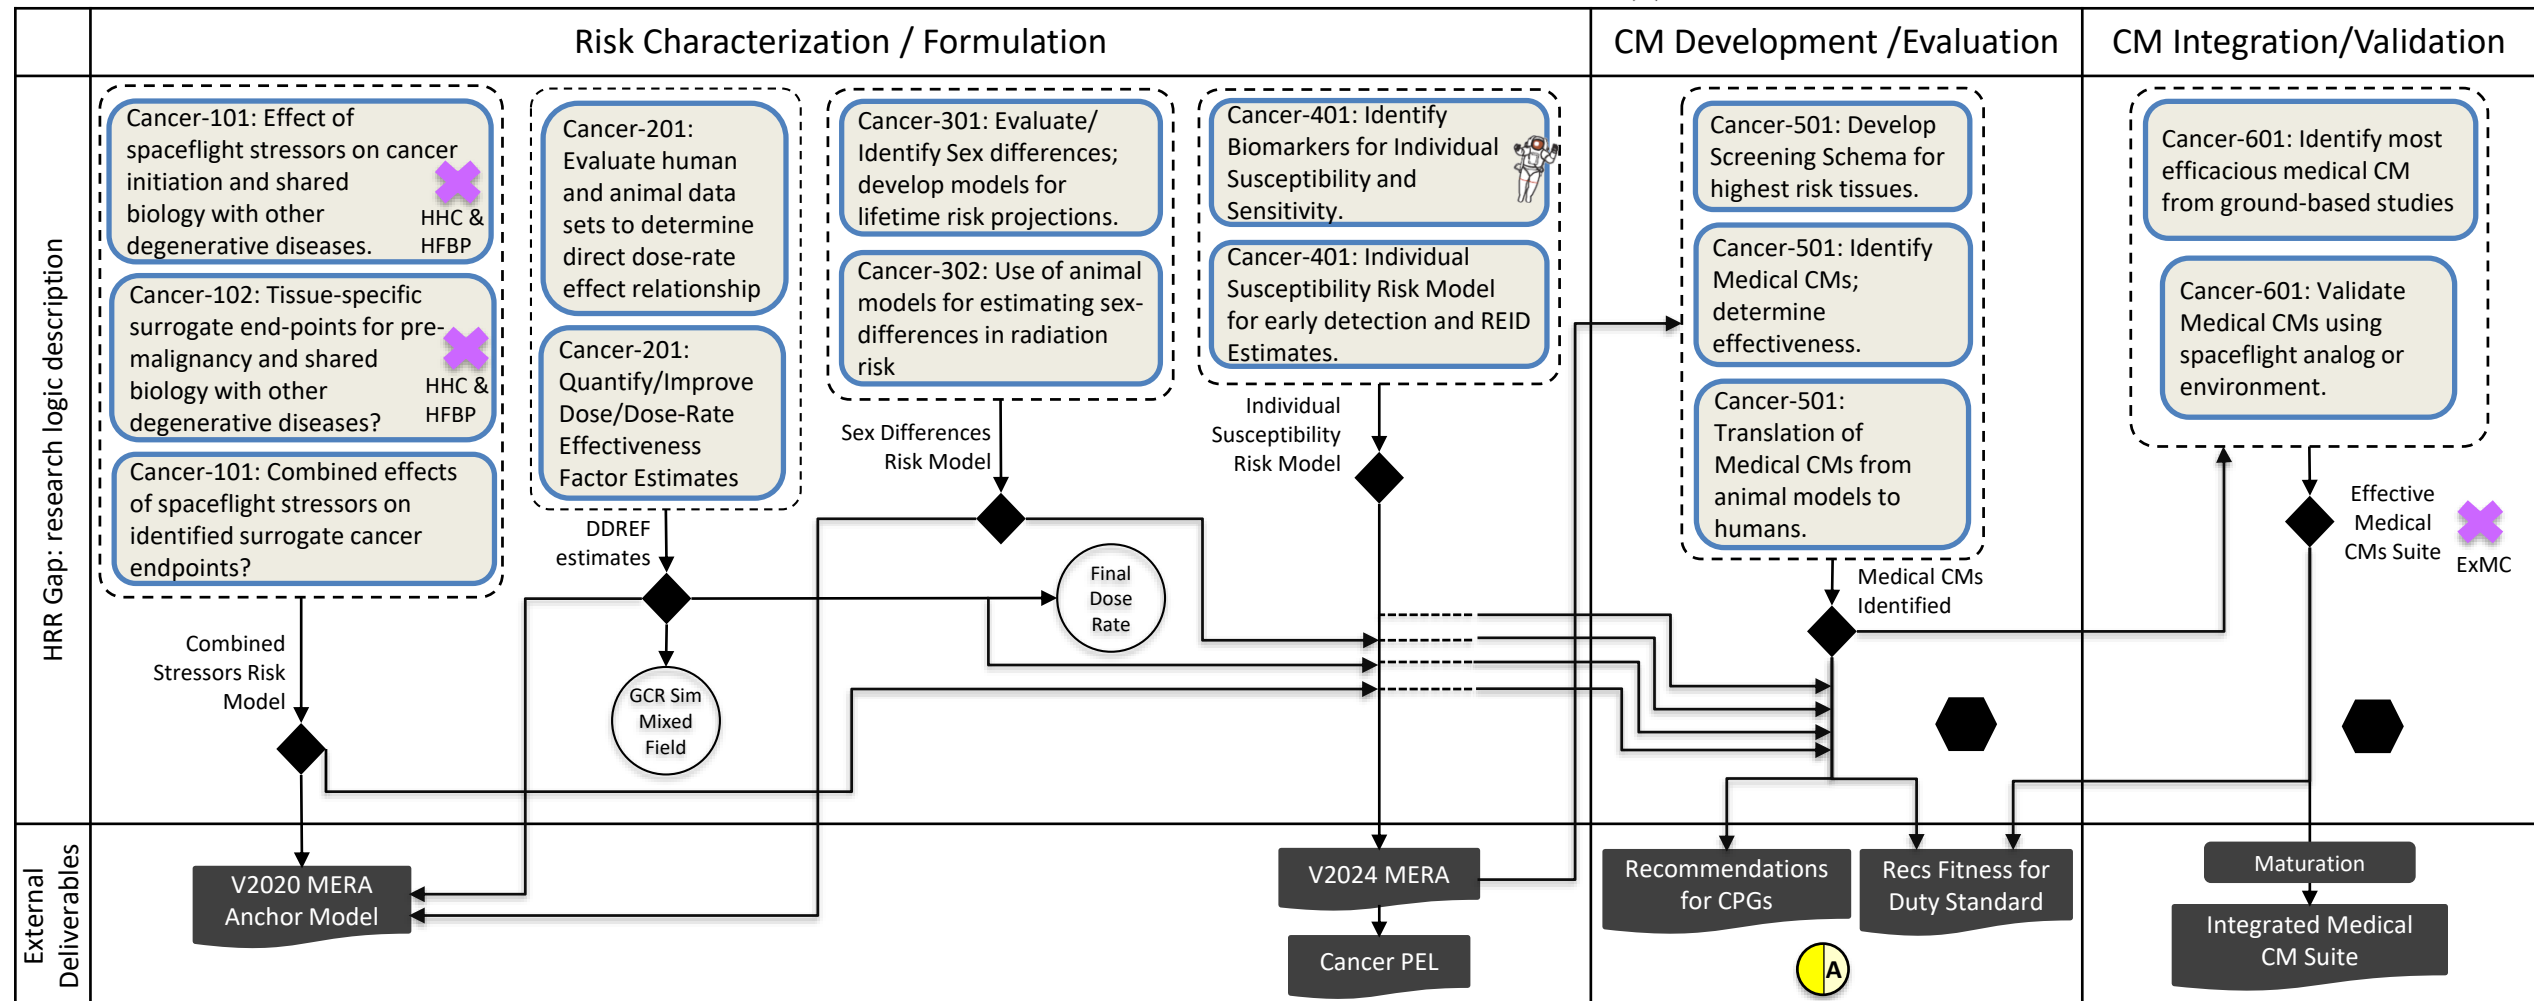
Risk Characterization / Formulation

CM Development /Evaluation

CM Integration/Validation

HRR Gap: research logic description

Cancer-101: Effect of spaceflight stressors on cancer initiation and shared biology with other degenerative diseases.

HHC & HFBP

Cancer-102: Tissue-specific surrogate end-points for pre-malignancy and shared biology with other degenerative diseases?

HHC & HFBP

Cancer-101: Combined effects of spaceflight stressors on identified surrogate cancer endpoints?

Cancer-201: Evaluate human and animal data sets to determine direct dose-rate effect relationship

Cancer-201: Quantify/Improve Dose/Dose-Rate Effectiveness Factor Estimates

Cancer-301: Evaluate/ Identify Sex differences; develop models for lifetime risk projections.

Cancer-302: Use of animal models for estimating sex-differences in radiation risk

Cancer-401: Identify Biomarkers for Individual Susceptibility and Sensitivity.

Cancer-401: Individual Susceptibility Risk Model for early detection and REID Estimates.

Cancer-501: Develop Screening Schema for highest risk tissues.

Cancer-501: Identify Medical CMs; determine effectiveness.

Cancer-501: Translation of Medical CMs from animal models to humans.

Cancer-601: Identify most efficacious medical CM from ground-based studies

Cancer-601: Validate Medical CMs using spaceflight analog or environment.

Individual Susceptibility Risk Model

Sex Differences Risk Model

DDREF estimates

Final Dose Rate

GCR Sim Mixed Field

Combined Stressors Risk Model

Medical CMs Identified

Effective Medical CMs Suite

ExMC

External Deliverables

V2020 MERA Anchor Model

V2024 MERA

Cancer PEL

Recommendations for CPGs

Recs Fitness for Duty Standard

A

Maturation

Integrated Medical CM Suite